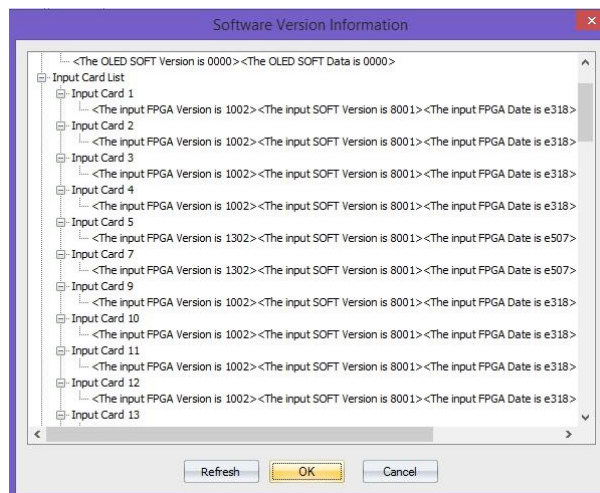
Software Version Information

<The OLED SOFT Version is 0000><The OLED SOFT Data is 0000>
Input Card List
Input Card 1
<The input FPGA Version is 1002><The input SOFT Version is 8001><The input FPGA Date is e318>
Input Card 2
<The input FPGA Version is 1002><The input SOFT Version is 8001><The input FPGA Date is e318>
Input Card 3
<The input FPGA Version is 1002><The input SOFT Version is 8001><The input FPGA Date is e318>
Input Card 4
<The input FPGA Version is 1002><The input SOFT Version is 8001><The input FPGA Date is e318>
Input Card 5
<The input FPGA Version is 1302><The input SOFT Version is 8001><The input FPGA Date is e507>
Input Card 7
<The input FPGA Version is 1302><The input SOFT Version is 8001><The input FPGA Date is e507>
Input Card 9
<The input FPGA Version is 1002><The input SOFT Version is 8001><The input FPGA Date is e318>
Input Card 10
<The input FPGA Version is 1002><The input SOFT Version is 8001><The input FPGA Date is e318>
Input Card 11
<The input FPGA Version is 1002><The input SOFT Version is 8001><The input FPGA Date is e318>
Input Card 12
<The input FPGA Version is 1002><The input SOFT Version is 8001><The input FPGA Date is e318>
Input Card 13

Refresh
OK
Cancel